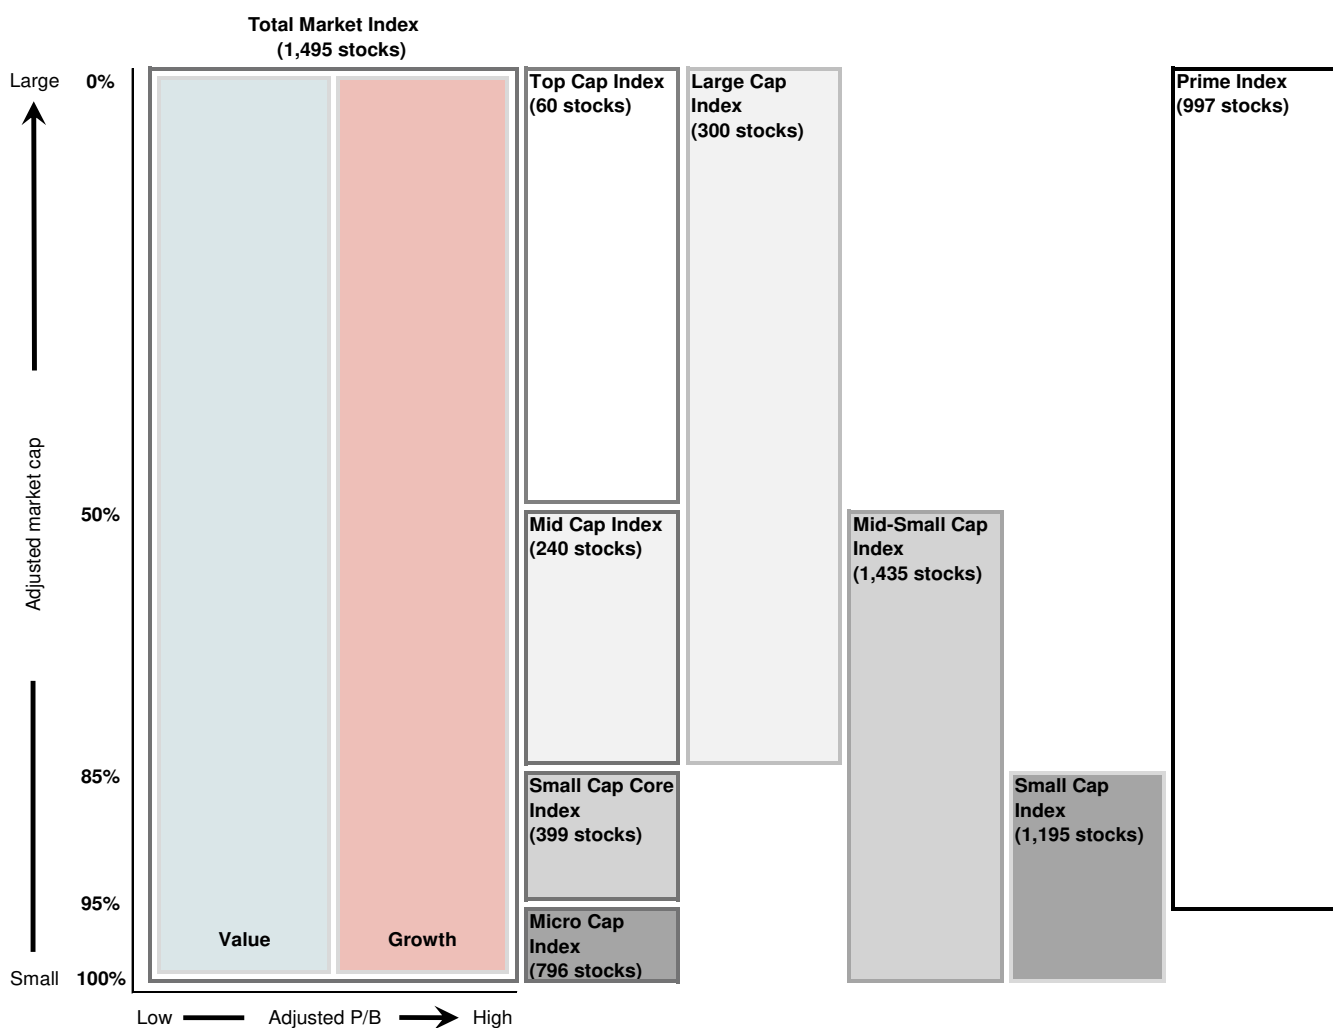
Total Market Index
(1,495 stocks)

Large
0%

Adjusted market cap

50%

85%

95%

Small
100%

Value

Growth

Top Cap Index
(60 stocks)

Large Cap Index
(300 stocks)

Prime Index
(997 stocks)

Mid Cap Index
(240 stocks)

Mid-Small Cap Index
(1,435 stocks)

Small Cap Core Index
(399 stocks)

Small Cap Index
(1,195 stocks)

Micro Cap Index
(796 stocks)

Low Adjusted P/B High